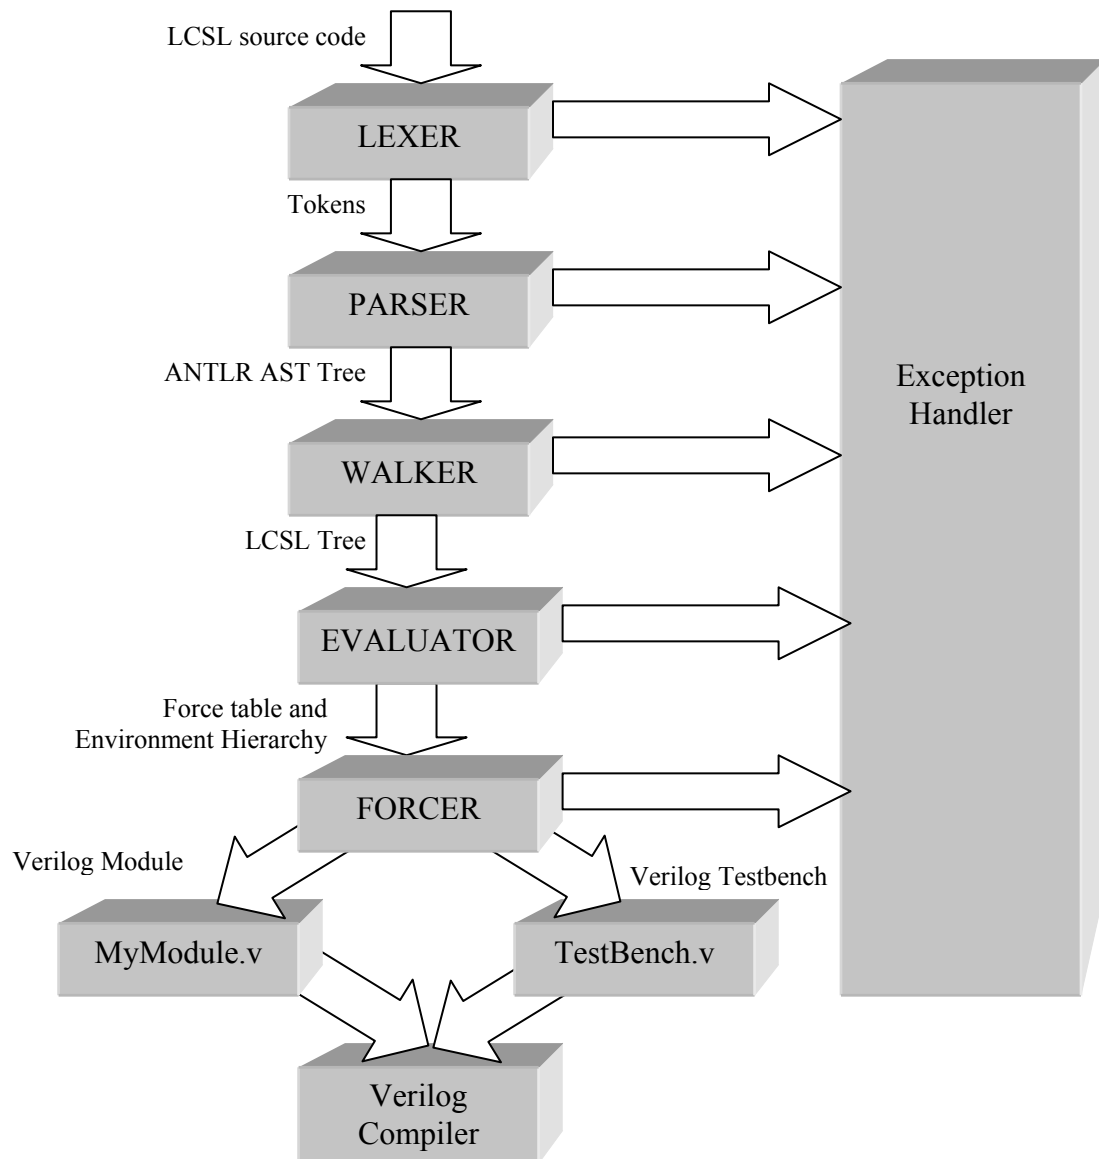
LCSL source code

LEXER

Tokens

PARSER

ANTLR AST Tree

WALKER

LCSL Tree

EVALUATOR

Force table and Environment Hierarchy

FORCER

Verilog Module

Verilog Testbench

MyModule.v

TestBench.v

Verilog Compiler

Exception Handler